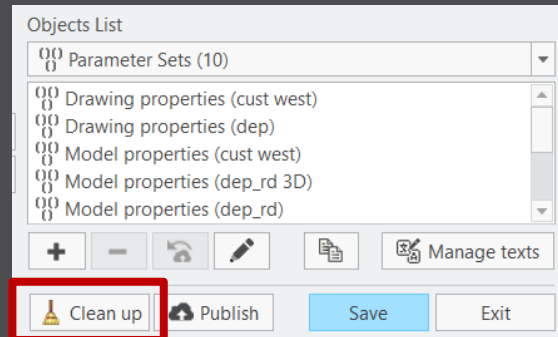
Objects List

Parameter Sets (10)

Drawing properties (cust west)
Drawing properties (dep)
Model properties (cust west)
Model properties (dep_rd 3D)
Model properties (dep_rd)

Manage texts

Clean up
Publish
Save
Exit